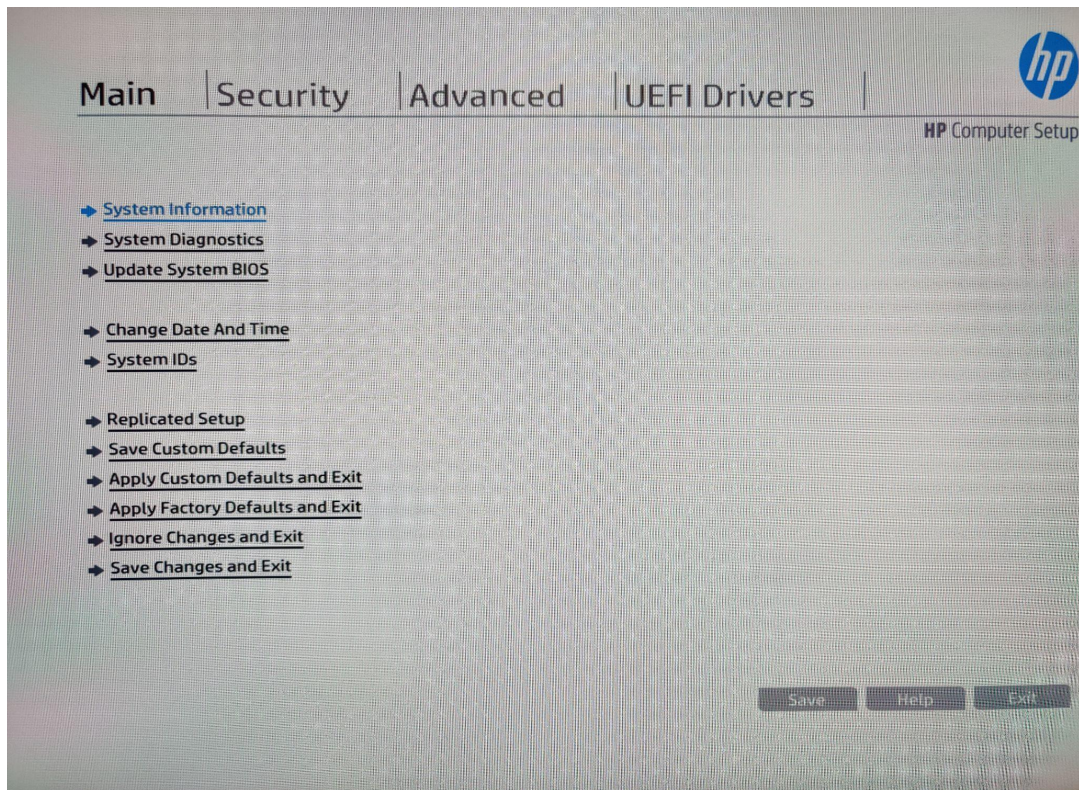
Main | Security | Advanced | UEFI Drivers

hp

HP Computer Setup

System Information
System Diagnostics
Update System BIOS

Change Date And Time
System IDs

Replicated Setup
Save Custom Defaults
Apply Custom Defaults and Exit
Apply Factory Defaults and Exit
Ignore Changes and Exit
Save Changes and Exit

Save Help Exit